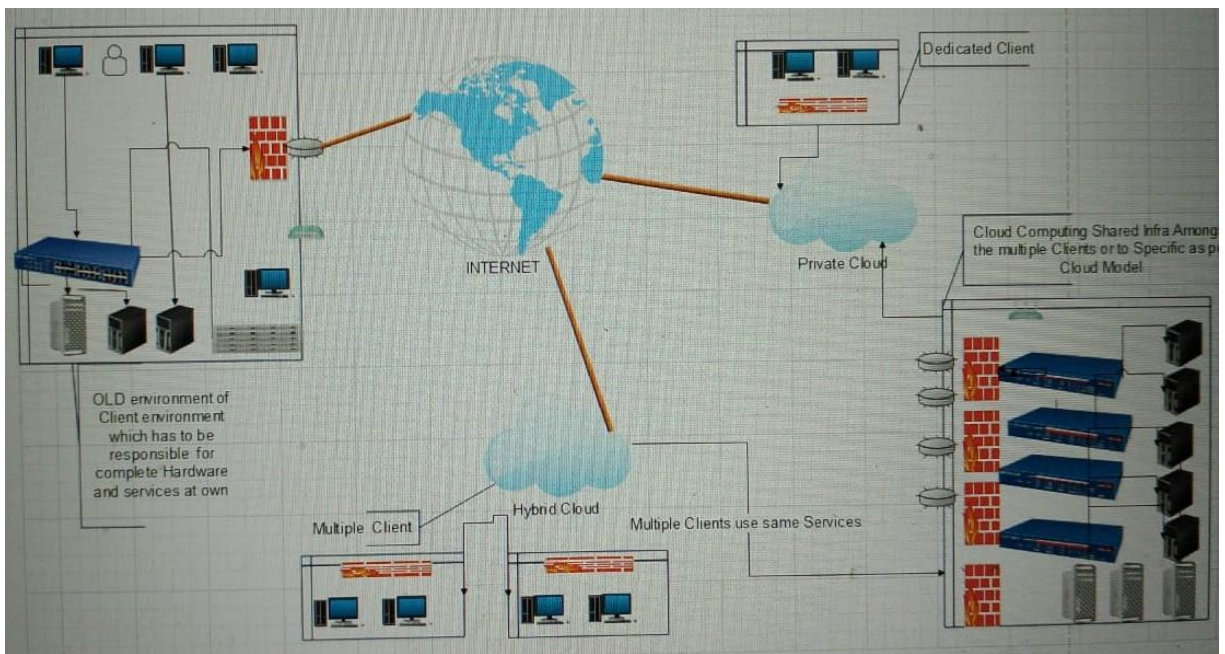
Dedicated Client

INTERNET

Private Cloud

Cloud Computing Shared Infra Among the multiple Clients or to Specific as p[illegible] Cloud Model

OLD environment of Client environment which has to be responsible for complete Hardware and services at own

Hybrid Cloud

Multiple Client

Multiple Clients use same Services